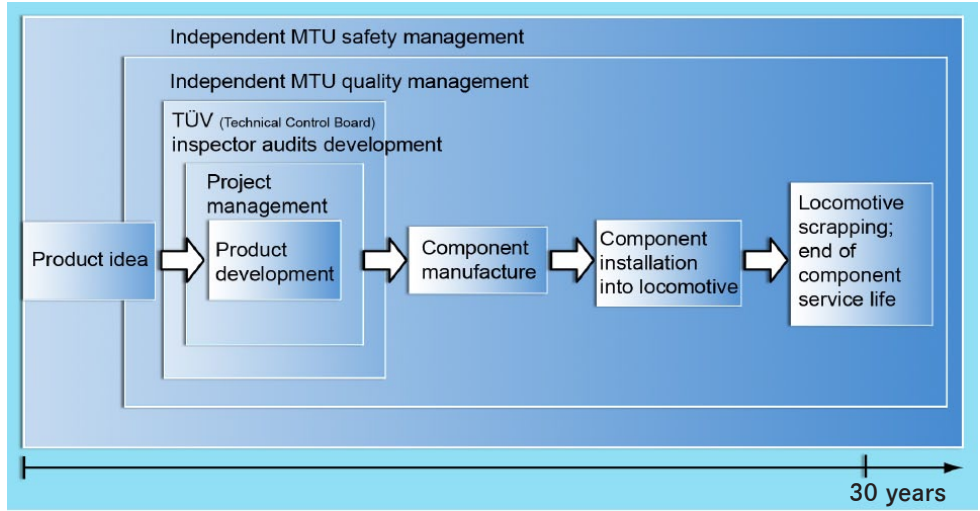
Independent MTU safety management

Independent MTU quality management

TÜV (Technical Control Board) inspector audits development

Project management

Product idea

Product development

Component manufacture

Component installation into locomotive

Locomotive scrapping; end of component service life

30 years